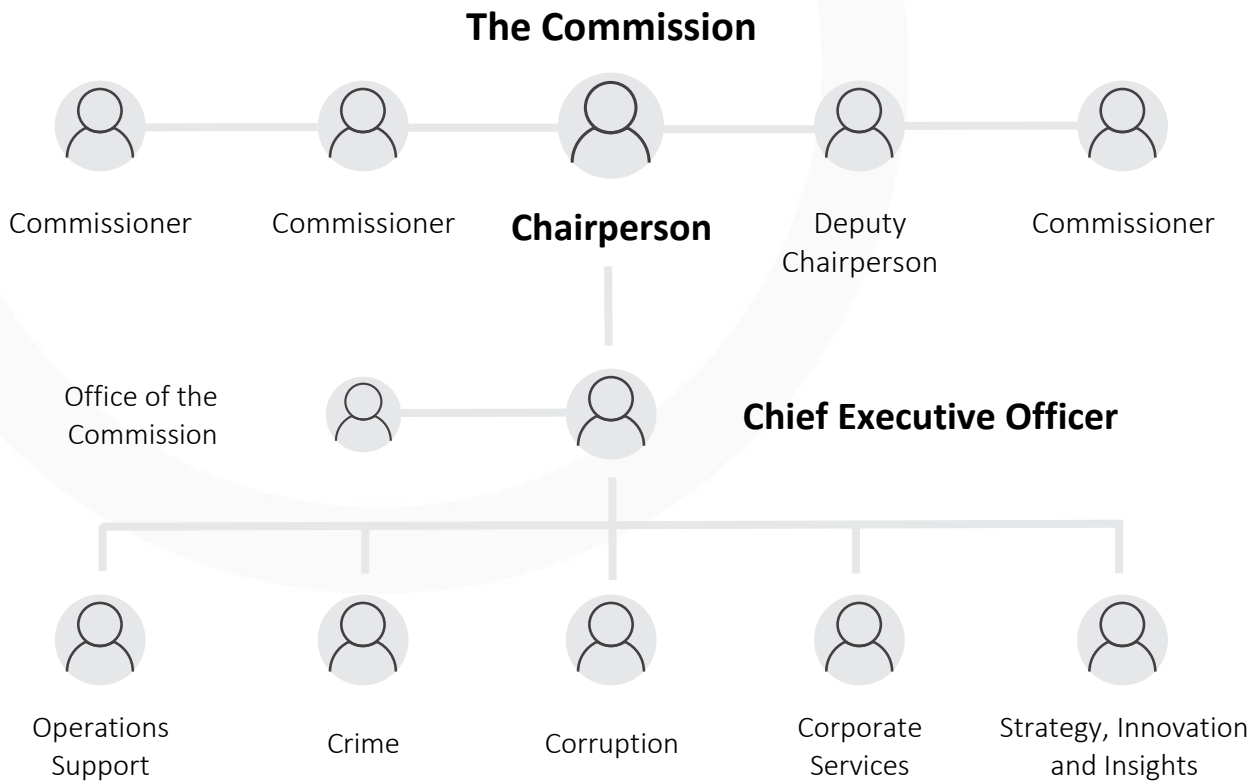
The Commission

Commissioner

Commissioner

Chairperson

Deputy Chairperson

Commissioner

Office of the Commission

Chief Executive Officer

Operations Support

Crime

Corruption

Corporate Services

Strategy, Innovation and Insights